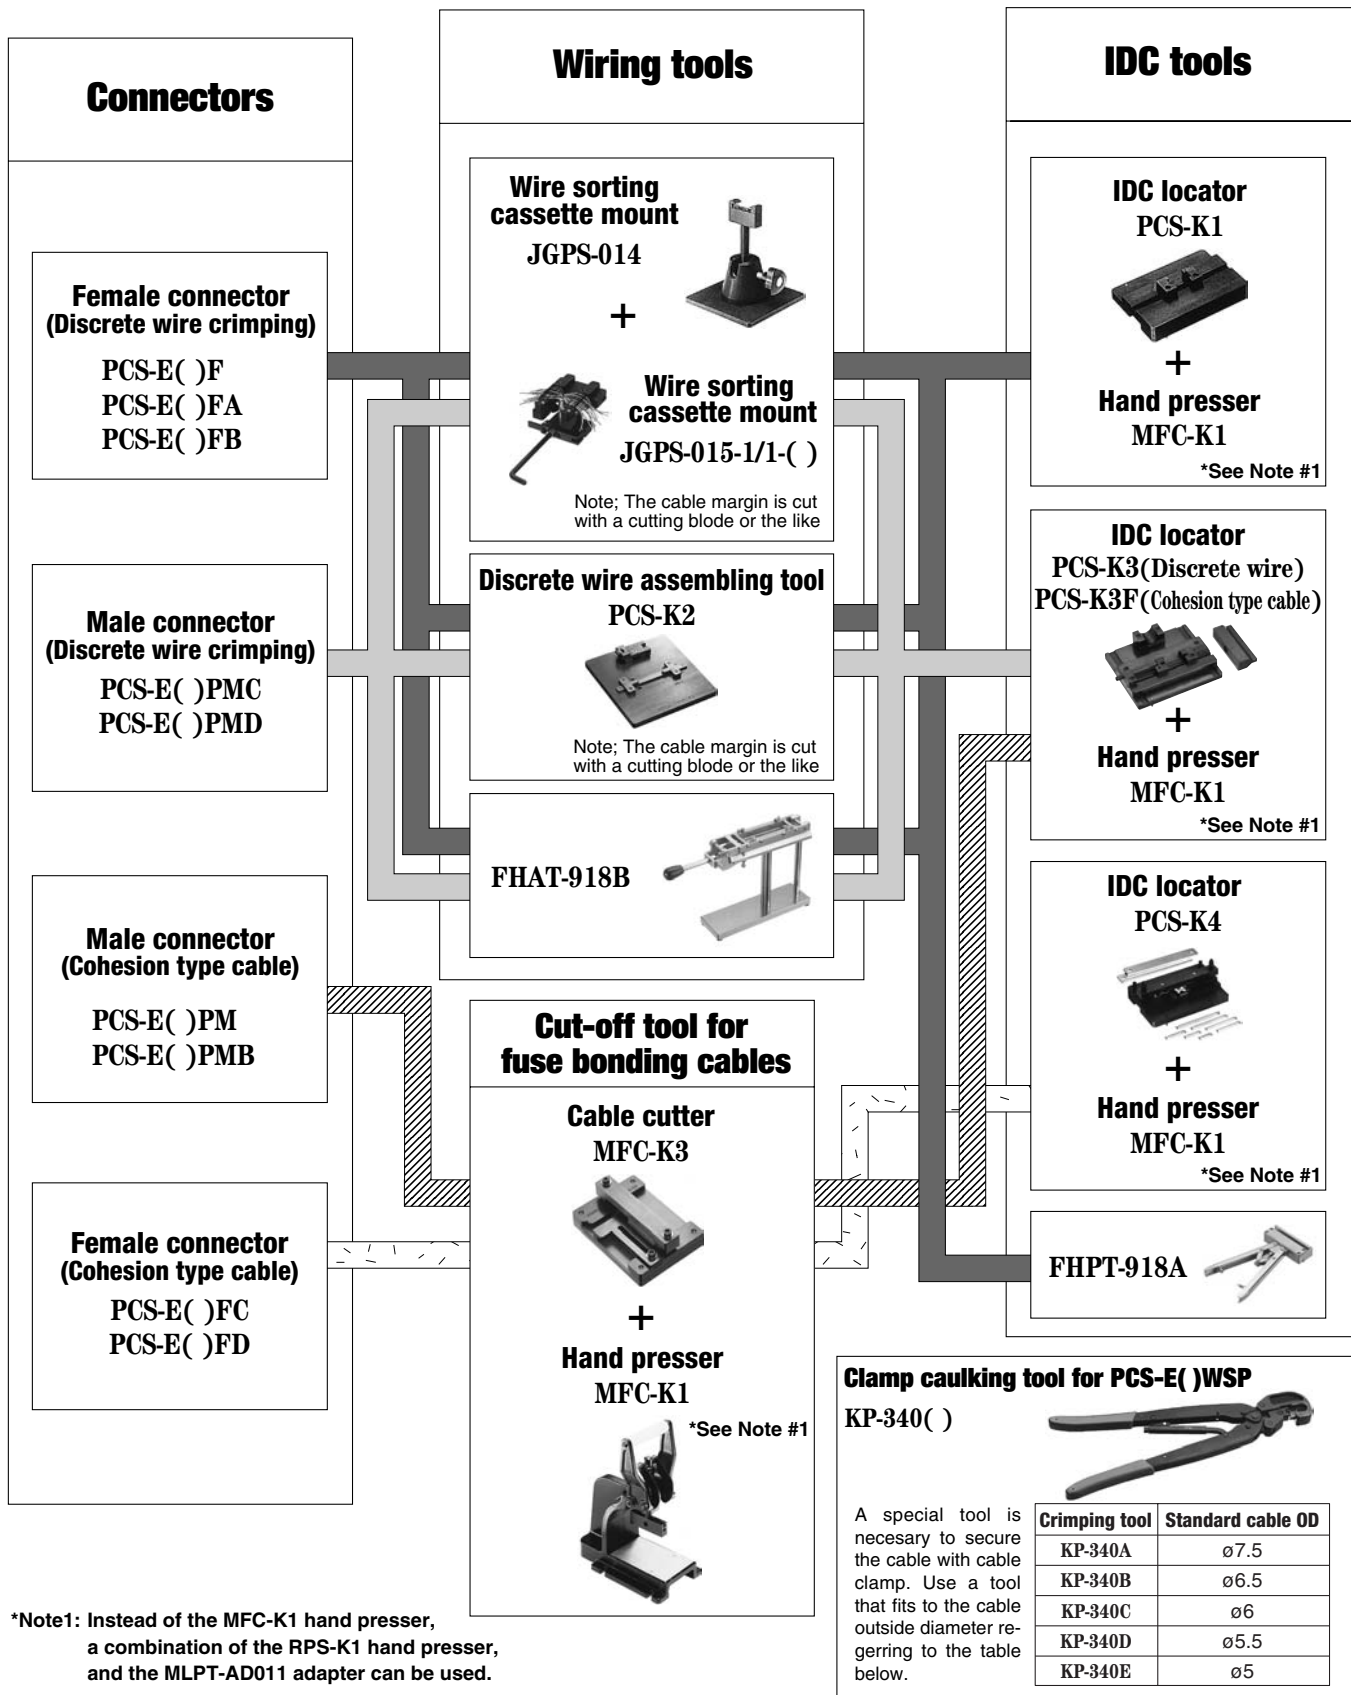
Connectors

Female connector
(Discrete wire crimping)
PCS-E( )F
PCS-E( )FA
PCS-E( )FB

Male connector
(Discrete wire crimping)
PCS-E( )PMC
PCS-E( )PMD

Male connector
(Cohesion type cable)
PCS-E( )PM
PCS-E( )PMB

Female connector
(Cohesion type cable)
PCS-E( )FC
PCS-E( )FD

Wiring tools

Wire sorting cassette mount
JGPS-014
+
Wire sorting cassette mount
JGPS-015-1/1-( )
Note; The cable margin is cut with a cutting blode or the like

Discrete wire assembling tool
PCS-K2
Note; The cable margin is cut with a cutting blode or the like

FHAT-918B

Cut-off tool for fuse bonding cables

Cable cutter
MFC-K3
+
Hand presser
MFC-K1
*See Note #1

IDC tools

IDC locator
PCS-K1
+
Hand presser
MFC-K1
*See Note #1

IDC locator
PCS-K3(Discrete wire)
PCS-K3F(Cohesion type cable)
+
Hand presser
MFC-K1
*See Note #1

IDC locator
PCS-K4
+
Hand presser
MFC-K1
*See Note #1

FHPT-918A

Clamp caulking tool for PCS-E( )WSP
KP-340( )

A special tool is necesary to secure the cable with cable clamp. Use a tool that fits to the cable outside diameter regerring to the table below.

| Crimping tool | Standard cable OD |
|---|---|
| KP-340A | ø7.5 |
| KP-340B | ø6.5 |
| KP-340C | ø6 |
| KP-340D | ø5.5 |
| KP-340E | ø5 |

*Note1: Instead of the MFC-K1 hand presser, a combination of the RPS-K1 hand presser, and the MLPT-AD011 adapter can be used.